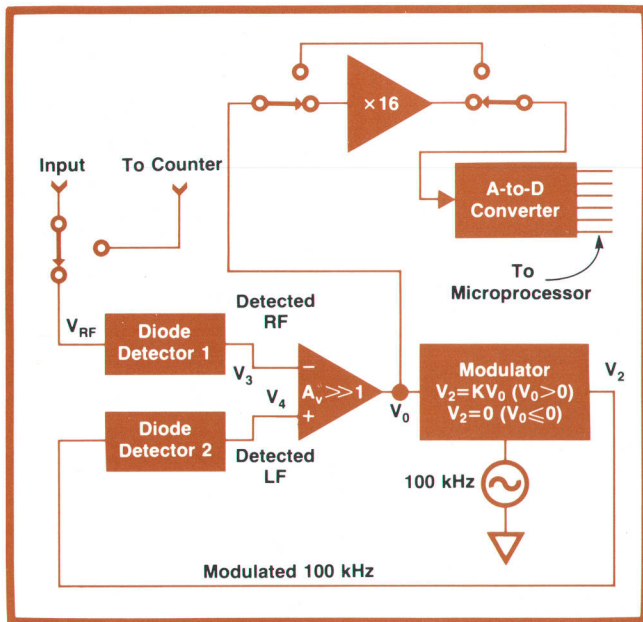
×16

Input

To Counter

A-to-D Converter

To Microprocessor

$V_{RF}$

Diode Detector 1

Detected RF

$V_3$

$-$

$A_v \gg 1$

$+$

$V_4$

Diode Detector 2

Detected LF

$V_0$

Modulator
$V_2 = KV_0$ $(V_0 > 0)$
$V_2 = 0$ $(V_0 \leq 0)$

$V_2$

100 kHz

Modulated 100 kHz